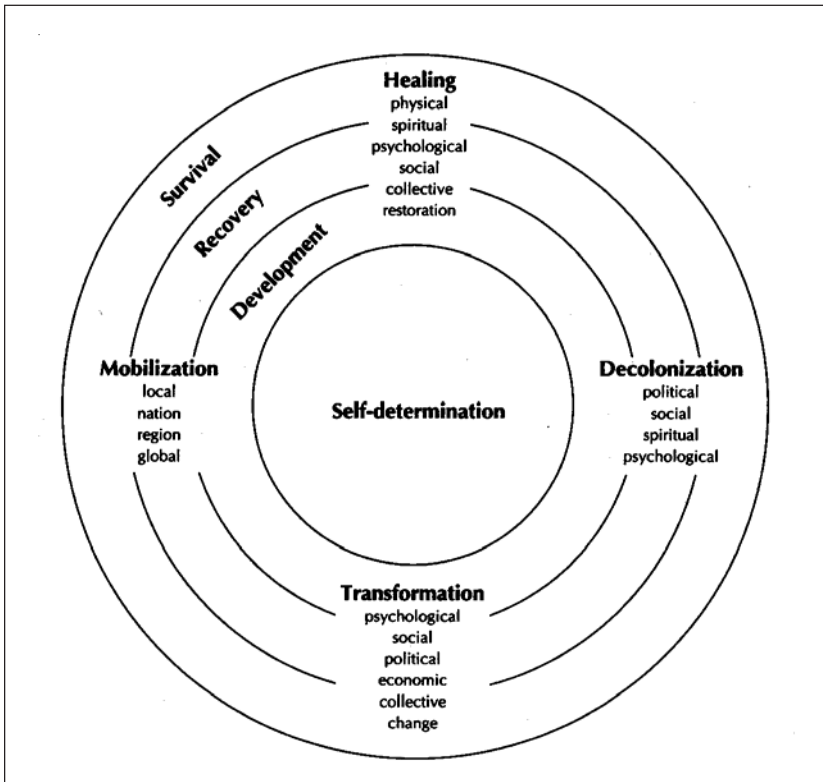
Healing
physical
spiritual
psychological
social
collective
restoration

Survival

Recovery

Development

Mobilization
local
nation
region
global

Self-determination

Decolonization
political
social
spiritual
psychological

Transformation
psychological
social
political
economic
collective
change